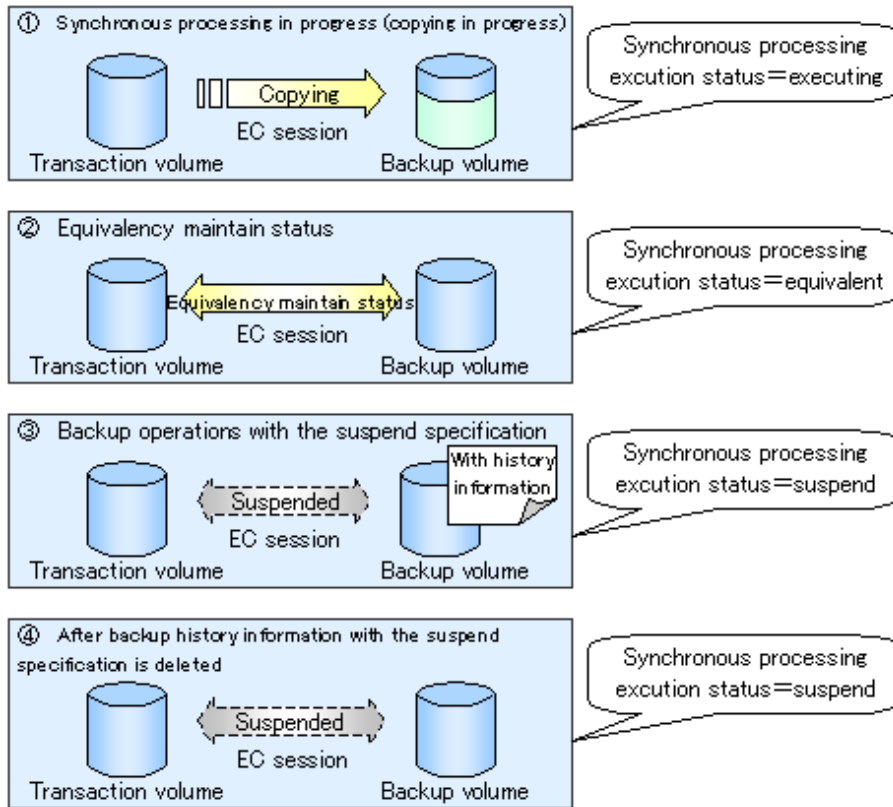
① Synchronous processing in progress (copying in progress)

Copying

EC session

Transaction volume

Backup volume

Synchronous processing excution status=executing

② Equivalency maintain status

Equivalency maintain status

EC session

Transaction volume

Backup volume

Synchronous processing excution status=equivalent

③ Backup operations with the suspend specification

With history information

Suspended

EC session

Transaction volume

Backup volume

Synchronous processing excution status=suspend

④ After backup history information with the suspend specification is deleted

Suspended

EC session

Transaction volume

Backup volume

Synchronous processing excution status=suspend